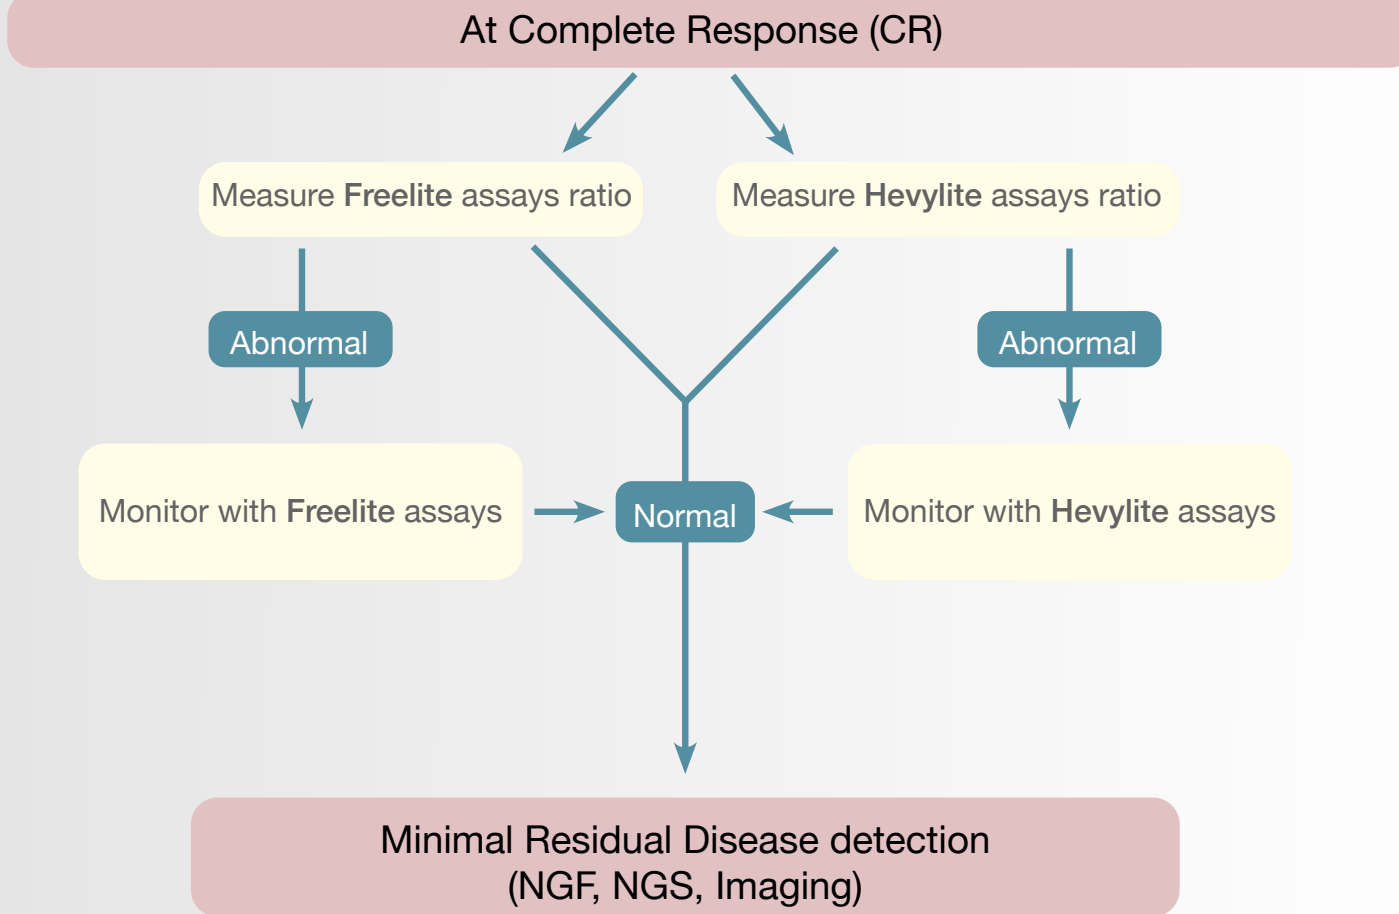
At Complete Response (CR)

Measure Freelite assays ratio

Measure Hevylite assays ratio

Abnormal

Abnormal

Monitor with Freelite assays

Normal

Monitor with Hevylite assays

Minimal Residual Disease detection
(NGF, NGS, Imaging)